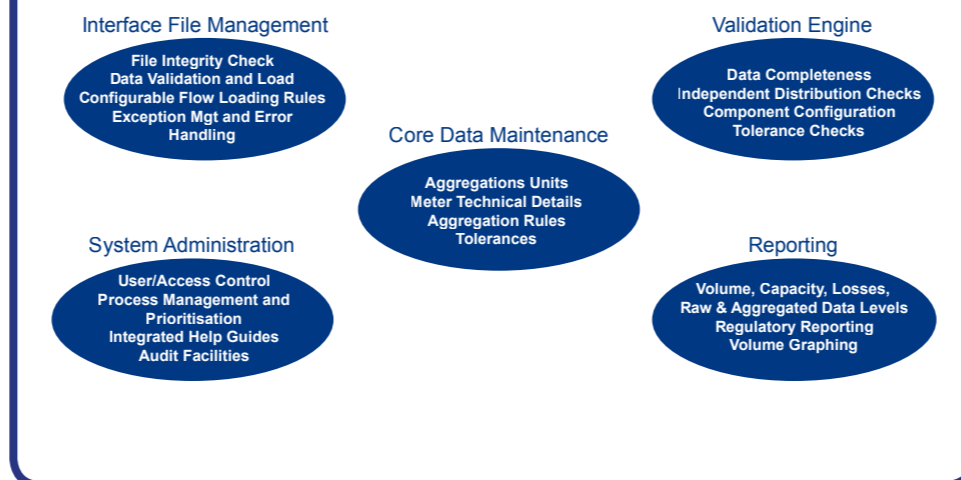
Interface File Management

File Integrity Check
Data Validation and Load
Configurable Flow Loading Rules
Exception Mgt and Error Handling

Validation Engine

Data Completeness
Independent Distribution Checks
Component Configuration
Tolerance Checks

Core Data Maintenance

Aggregations Units
Meter Technical Details
Aggregation Rules
Tolerances

System Administration

User/Access Control
Process Management and Prioritisation
Integrated Help Guides
Audit Facilities

Reporting

Volume, Capacity, Losses,
Raw & Aggregated Data Levels
Regulatory Reporting
Volume Graphing